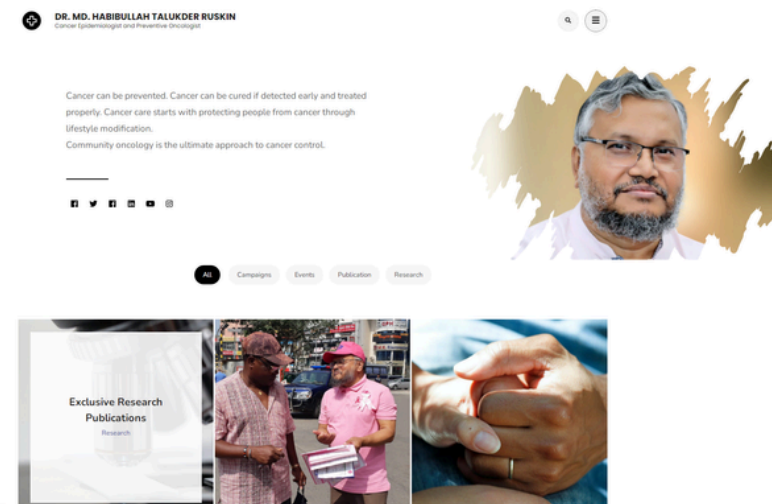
DR. MD. HABIBULLAH TALUKDER RUSKIN
Cancer Epidemiologist and Preventive Oncologist

Cancer can be prevented. Cancer can be cured if detected early and treated properly. Cancer care starts with protecting people from cancer through lifestyle modification.
Community oncology is the ultimate approach to cancer control.

All
Campaigns
Events
Publication
Research

Exclusive Research Publications
Research